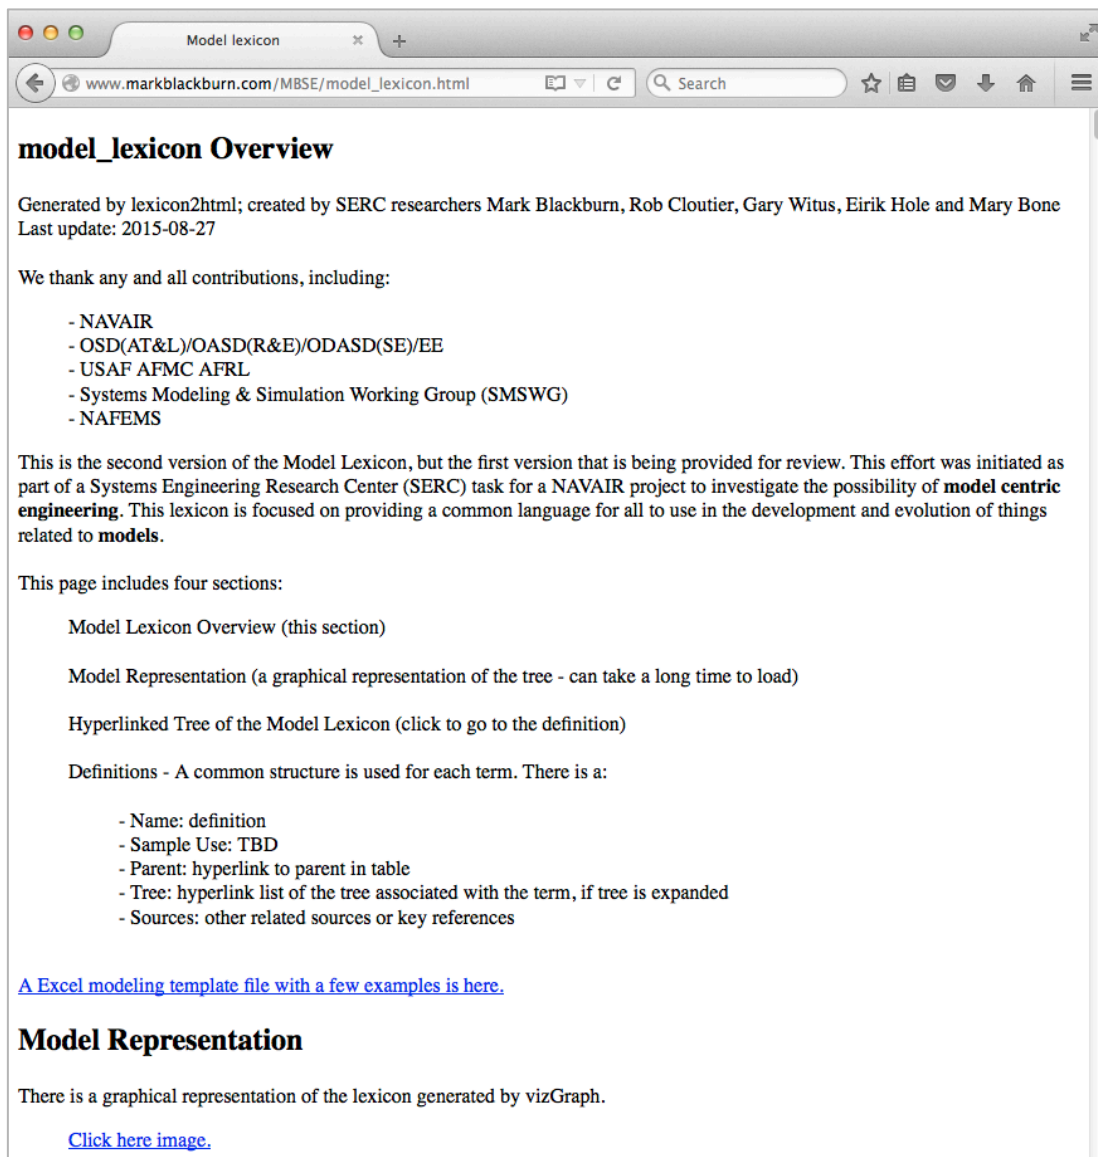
Model lexicon
www.markblackburn.com/MBSE/model_lexicon.html
Search

# model_lexicon Overview

Generated by lexicon2html; created by SERC researchers Mark Blackburn, Rob Cloutier, Gary Witus, Eirik Hole and Mary Bone
Last update: 2015-08-27

We thank any and all contributions, including:

- NAVAIR
- OSD(AT&L)/OASD(R&E)/ODASD(SE)/EE
- USAF AFMC AFRL
- Systems Modeling & Simulation Working Group (SMSWG)
- NAFEMS

This is the second version of the Model Lexicon, but the first version that is being provided for review. This effort was initiated as part of a Systems Engineering Research Center (SERC) task for a NAVAIR project to investigate the possibility of **model centric engineering**. This lexicon is focused on providing a common language for all to use in the development and evolution of things related to **models**.

This page includes four sections:

Model Lexicon Overview (this section)

Model Representation (a graphical representation of the tree - can take a long time to load)

Hyperlinked Tree of the Model Lexicon (click to go to the definition)

Definitions - A common structure is used for each term. There is a:

- Name: definition
- Sample Use: TBD
- Parent: hyperlink to parent in table
- Tree: hyperlink list of the tree associated with the term, if tree is expanded
- Sources: other related sources or key references

A Excel modeling template file with a few examples is here.

# Model Representation

There is a graphical representation of the lexicon generated by vizGraph.

Click here image.